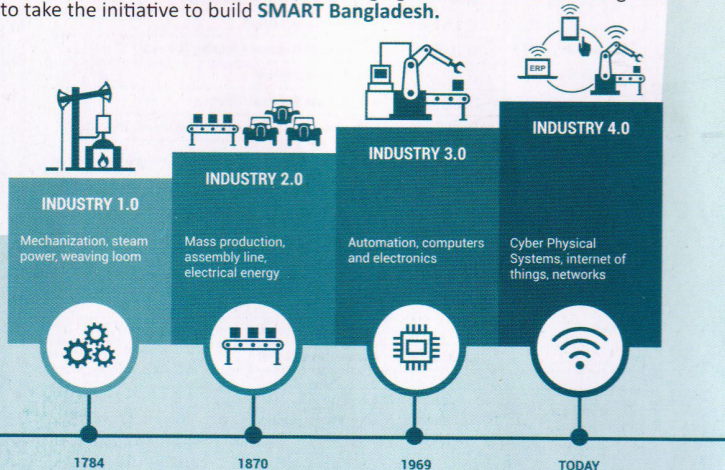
to take the initiative to build **SMART Bangladesh.**

ERP

INDUSTRY 1.0

Mechanization, steam power, weaving loom

INDUSTRY 2.0

Mass production, assembly line, electrical energy

INDUSTRY 3.0

Automation, computers and electronics

INDUSTRY 4.0

Cyber Physical Systems, internet of things, networks

1784

1870

1969

TODAY